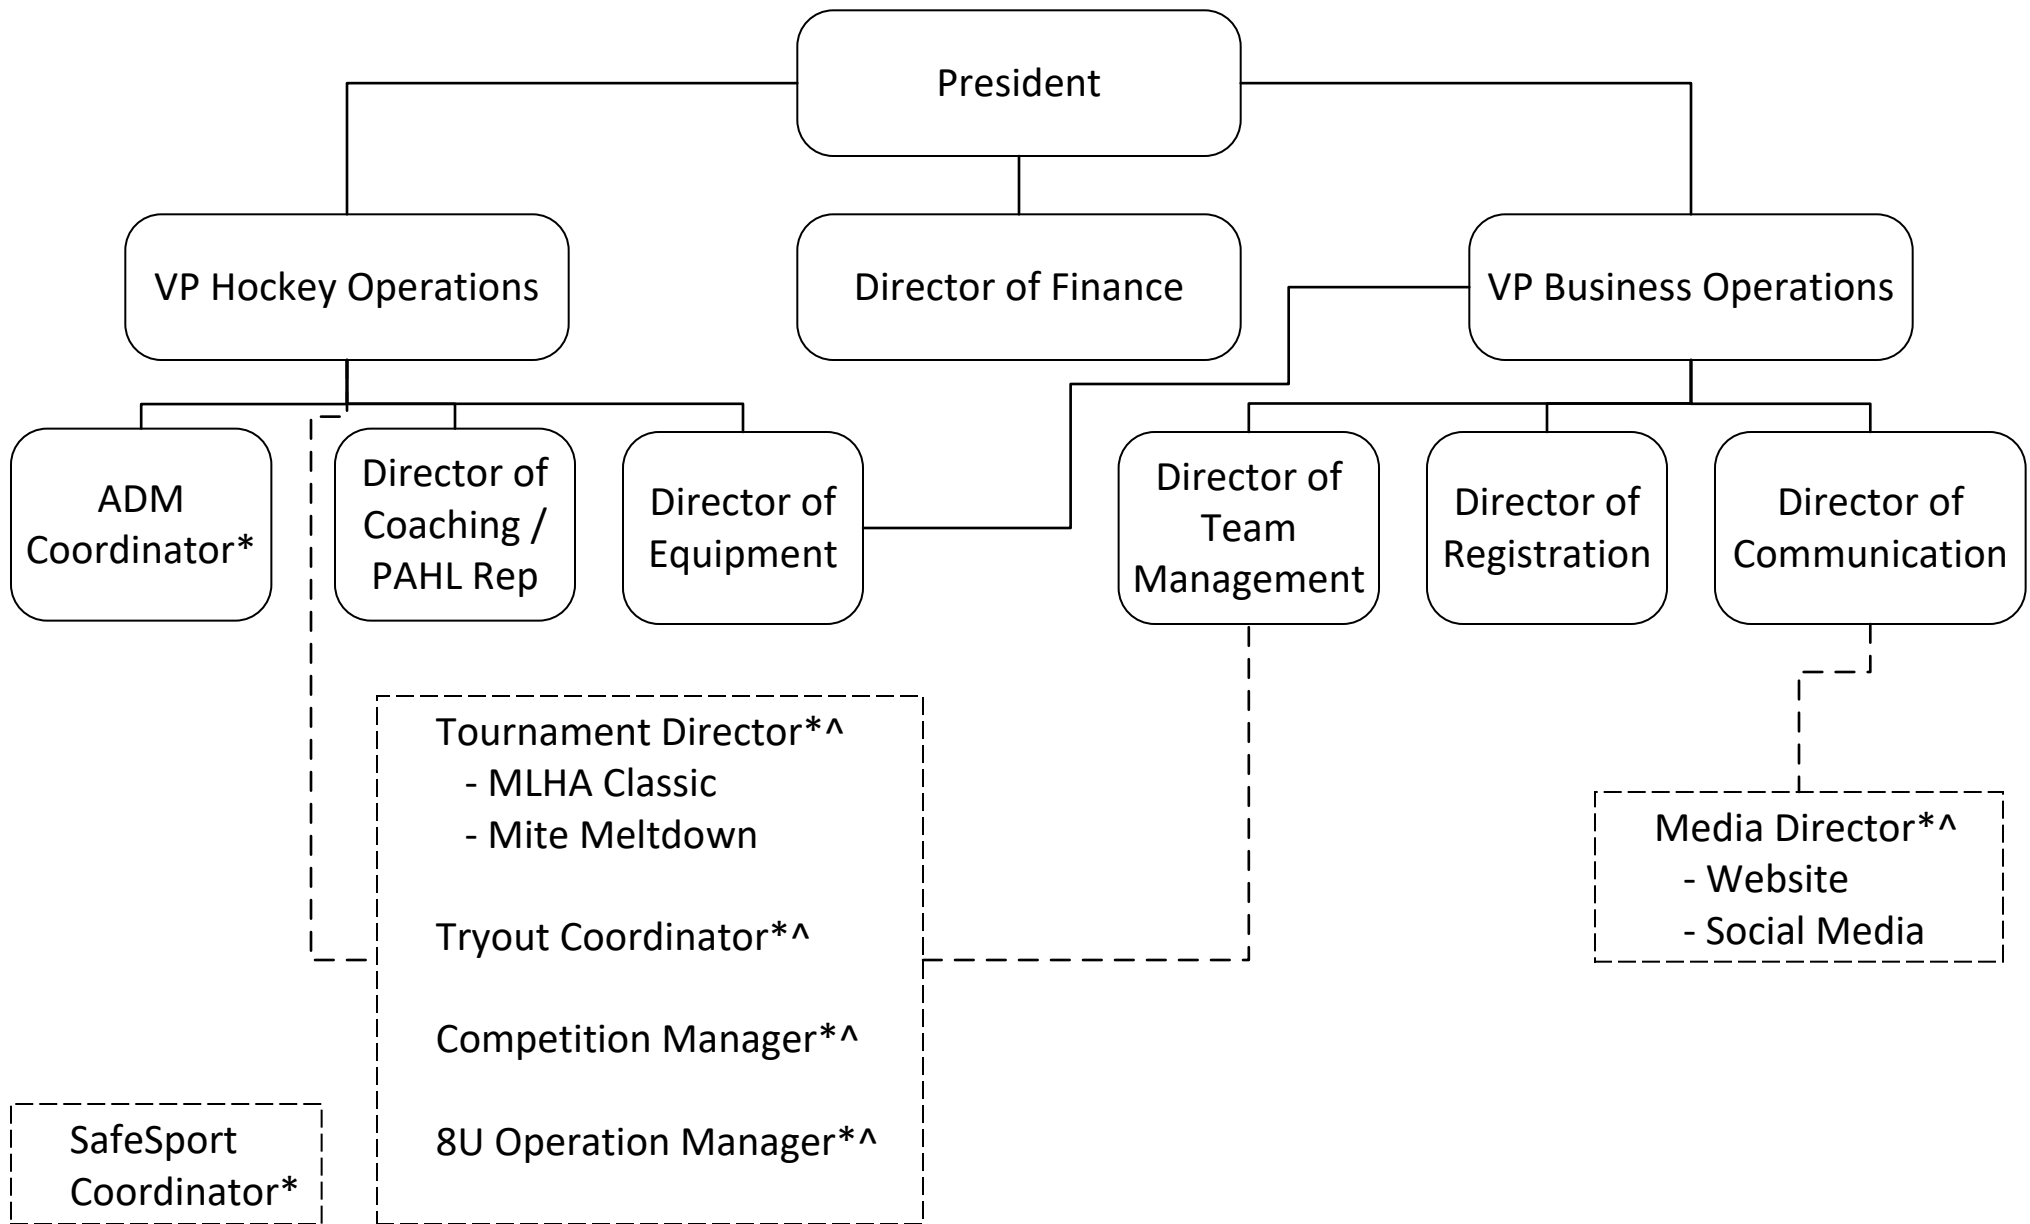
President

VP Hockey Operations

Director of Finance

VP Business Operations

ADM Coordinator*

Director of Coaching / PAHL Rep

Director of Equipment

Director of Team Management

Director of Registration

Director of Communication

Tournament Director*^
- MLHA Classic
- Mite Meltdown

Tryout Coordinator*^

Competition Manager*^

8U Operation Manager*^

Media Director*^
- Website
- Social Media

SafeSport Coordinator*